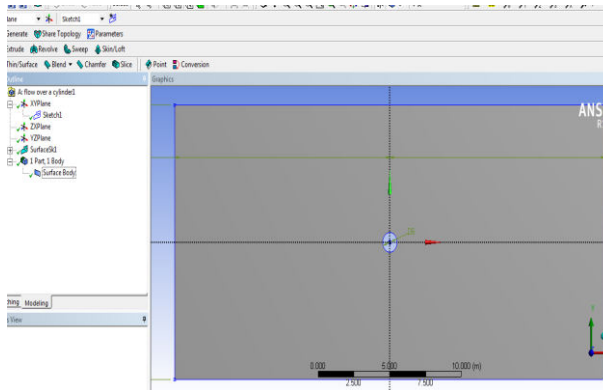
lane Sketch1
Generate Share Topology Parameters
Extrude Revolve Sweep Skin/Loft
Thin/Surface Blend Chamfer Slice Point Conversion
Tree
A: flow over a cylinder1
XYPlane
Sketch1
ZXPlane
YZPlane
SurfaceSk1
1 Part, 1 Body
Surface Body
Sketching Modeling
View
Graphics
ANS
R
0.000
5.000
10.000 (m)
2.500
7.500